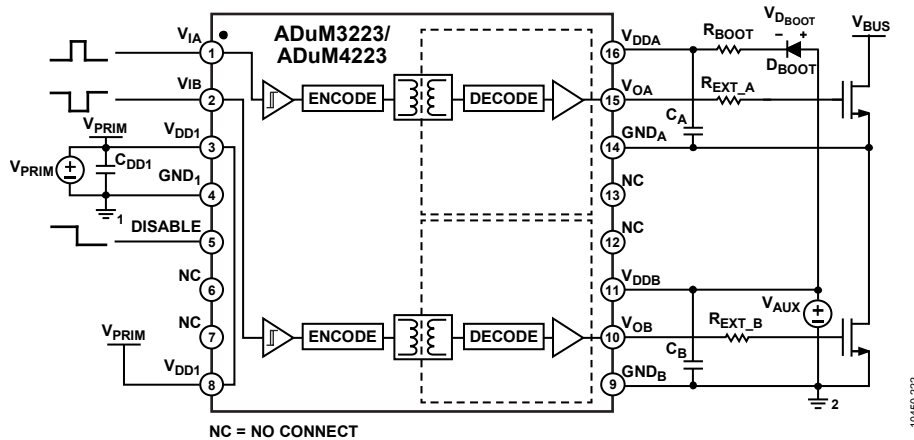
ADuM3223/
ADuM4223

$V_{IA}$
1
$V_{IB}$
2
$V_{DD1}$
3
$V_{PRIM}$
$V_{PRIM}$
$C_{DD1}$
$GND_1$
4
1
DISABLE
5
NC
6
NC
7
$V_{PRIM}$
$V_{DD1}$
8

ENCODE
DECODE
ENCODE
DECODE

$V_{DDA}$
16
$V_{OA}$
15
$GND_A$
14
NC
13
NC
12
$V_{DDB}$
11
$V_{OB}$
10
$GND_B$
9

$R_{BOOT}$
$V_{D_{BOOT}}$
–
+
$D_{BOOT}$
$V_{BUS}$
$R_{EXT\_A}$
$C_A$
$V_{AUX}$
$R_{EXT\_B}$
$C_B$
2

NC = NO CONNECT

10450-322